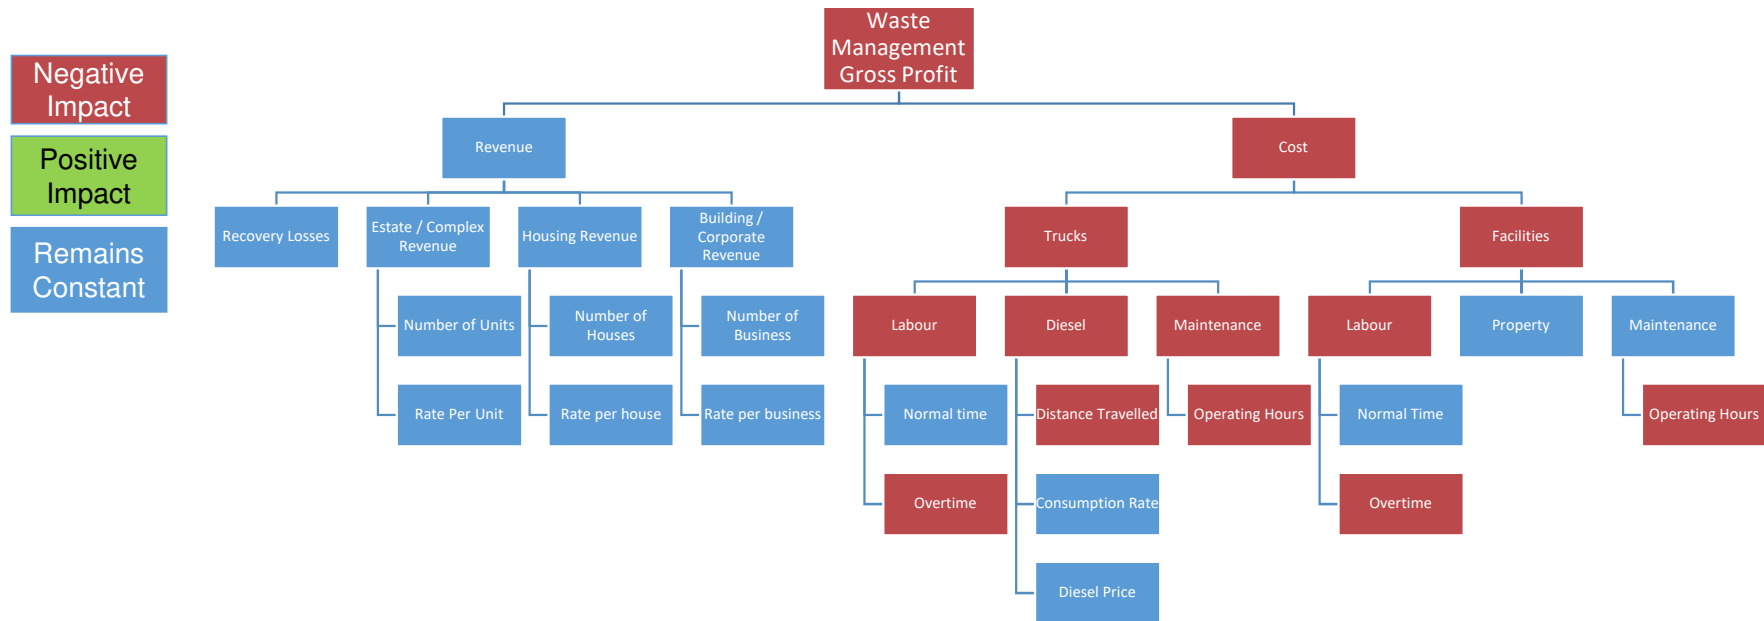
Negative Impact

Positive Impact

Remains Constant

Waste Management Gross Profit

Revenue

Cost

Recovery Losses

Estate / Complex Revenue

Housing Revenue

Building / Corporate Revenue

Number of Units

Rate Per Unit

Number of Houses

Rate per house

Number of Business

Rate per business

Trucks

Facilities

Labour

Normal time

Overtime

Diesel

Distance Travelled

Consumption Rate

Diesel Price

Maintenance

Operating Hours

Labour

Normal Time

Overtime

Property

Maintenance

Operating Hours